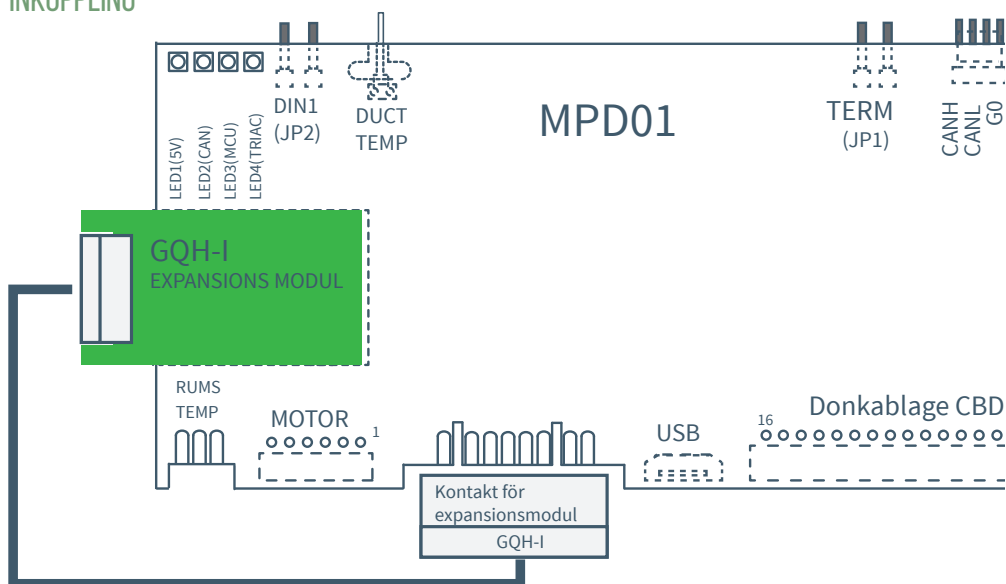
INKOPPLING

DIN1
(JP2)

DUCT
TEMP

MPD01

TERM
(JP1)

CANH
CANL
G0

LED1(5V)
LED2(CAN)
LED3(MCU)
LED4(TRIAC)

GQH-I
EXPANSIONS MODUL

RUMS
TEMP

MOTOR

1

USB

16

Donkablage CBD

Kontakt för
expansionsmodul

GQH-I